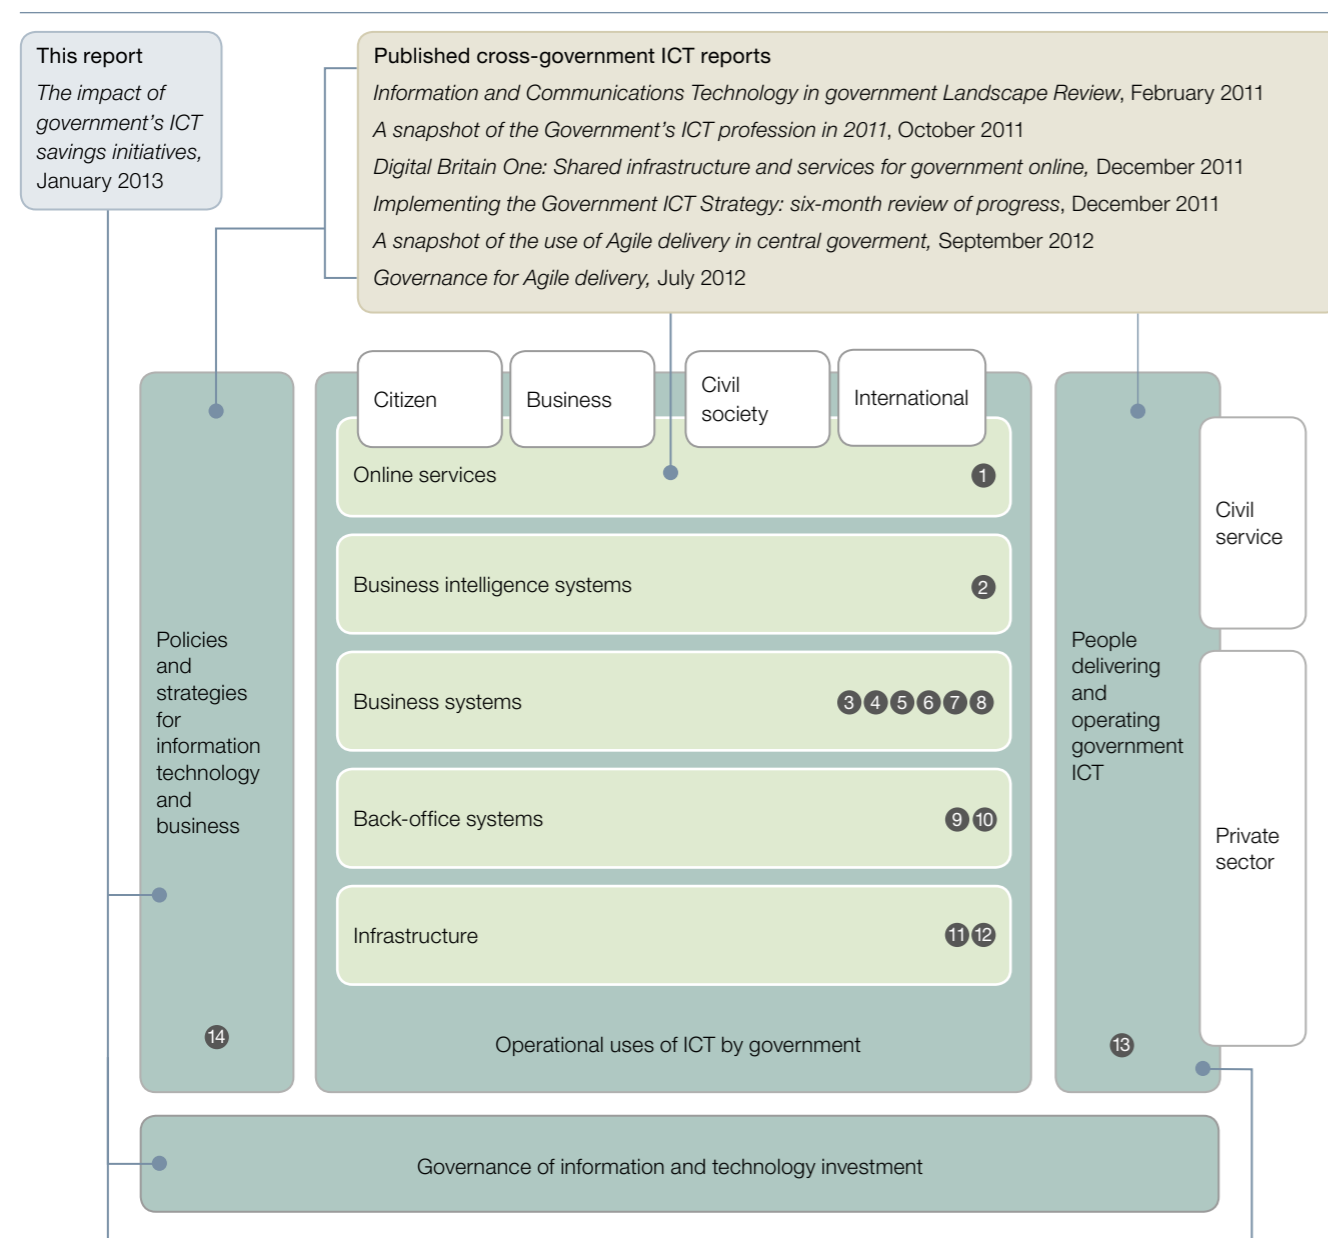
This report

*The impact of government's ICT savings initiatives*, January 2013

Published cross-government ICT reports

*Information and Communications Technology in government Landscape Review*, February 2011

*A snapshot of the Government's ICT profession in 2011*, October 2011

*Digital Britain One: Shared infrastructure and services for government online*, December 2011

*Implementing the Government ICT Strategy: six-month review of progress*, December 2011

*A snapshot of the use of Agile delivery in central goverment*, September 2012

*Governance for Agile delivery*, July 2012

Citizen

Business

Civil society

International

Online services 1

Business intelligence systems 2

Business systems 3 4 5 6 7 8

Back-office systems 9 10

Infrastructure 11 12

Operational uses of ICT by government

Policies and strategies for information technology and business

14

People delivering and operating government ICT

13

Civil service

Private sector

Governance of information and technology investment